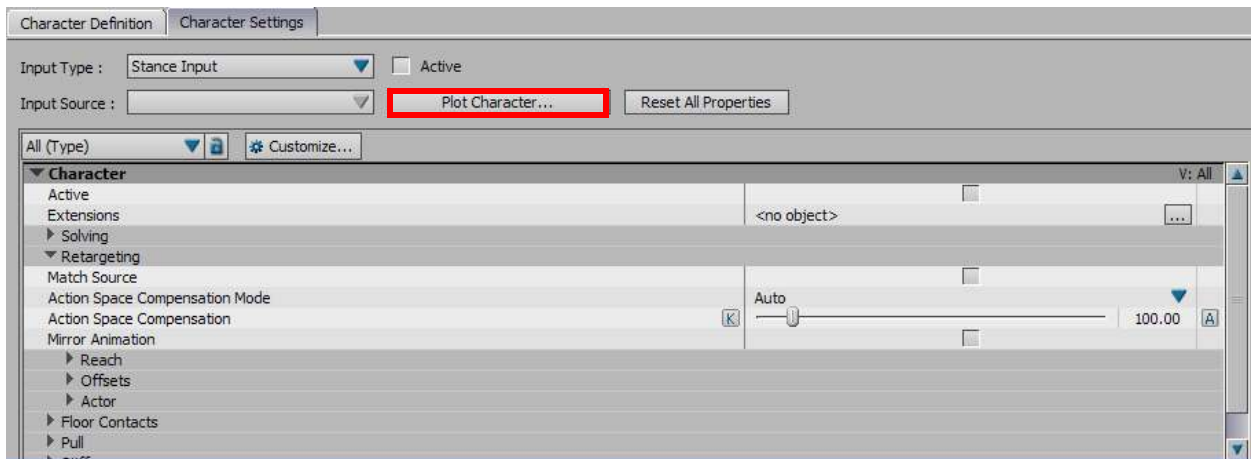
Character Definition | Character Settings

Input Type : Stance Input Active

Input Source : Plot Character... Reset All Properties

All (Type) Customize...

Character V: All

Active

Extensions <no object> ...

Solving

Retargeting

Match Source

Action Space Compensation Mode Auto

Action Space Compensation K 100.00 A

Mirror Animation

Reach

Offsets

Actor

Floor Contacts

Pull

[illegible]